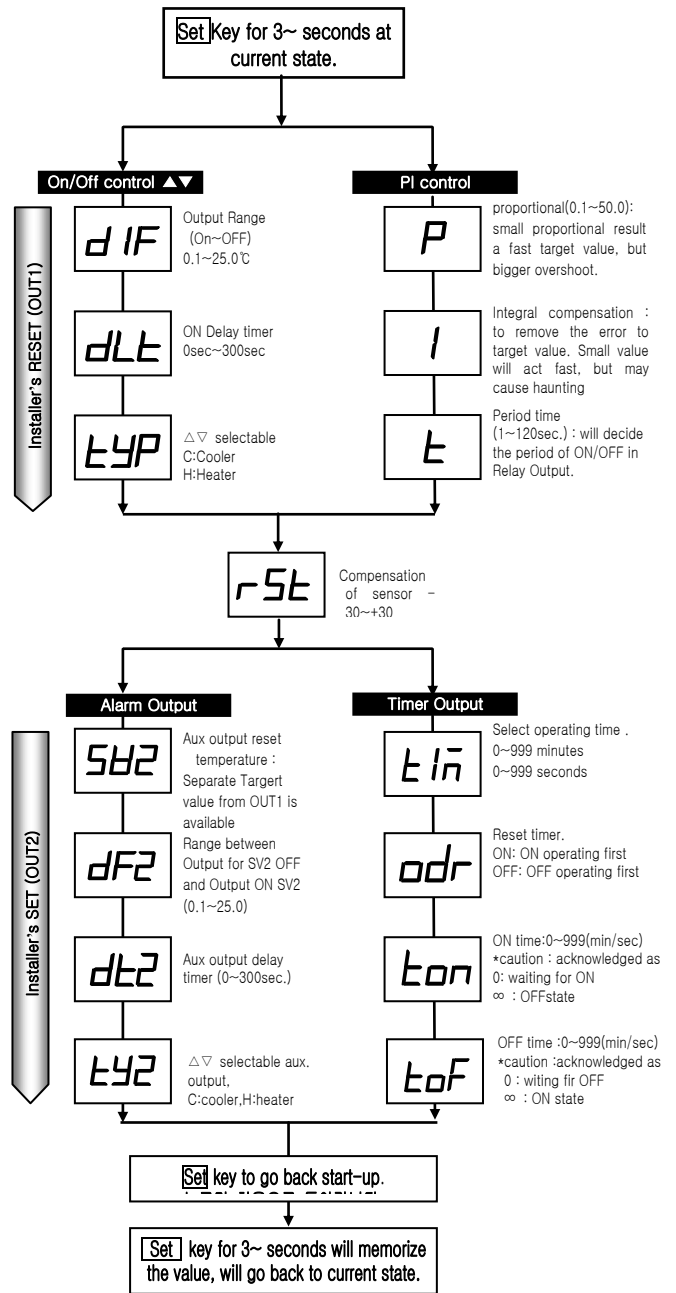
Set Key for 3~ seconds at current state.

On/Off control ▲▼

PI control

Installer's RESET (OUT1)

dIF

Output Range (On~OFF) 0.1~25.0℃

dLt

ON Delay timer 0sec~300sec

tYP

△▽ selectable C:Cooler H:Heater

P

proportional(0.1~50.0): small proportional result a fast target value, but bigger overshoot.

I

Integral compensation : to remove the error to target value. Small value will act fast, but may cause haunting

t

Period time (1~120sec.) : will decide the period of ON/OFF in Relay Output.

rSt

Compensation of sensor -30~+30

Alarm Output

Timer Output

Installer's SET (OUT2)

SV2

Aux output reset temperature : Separate Targert value from OUT1 is available

dF2

Range between Output for SV2 OFF and Output ON SV2 (0.1~25.0)

dt2

Aux output delay timer (0~300sec.)

tY2

△▽ selectable aux. output, C:cooler,H:heater

tIm

Select operating time . 0~999 minutes 0~999 seconds

odr

Reset timer. ON: ON operating first OFF: OFF operating first

ton

ON time:0~999(min/sec) *caution : acknowledged as 0: waiting for ON ∞ : OFFstate

toF

OFF time :0~999(min/sec) *caution :acknowledged as 0 : witing fir OFF ∞ : ON state

Set key to go back start-up.
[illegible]

Set key for 3~ seconds will memorize the value, will go back to current state.